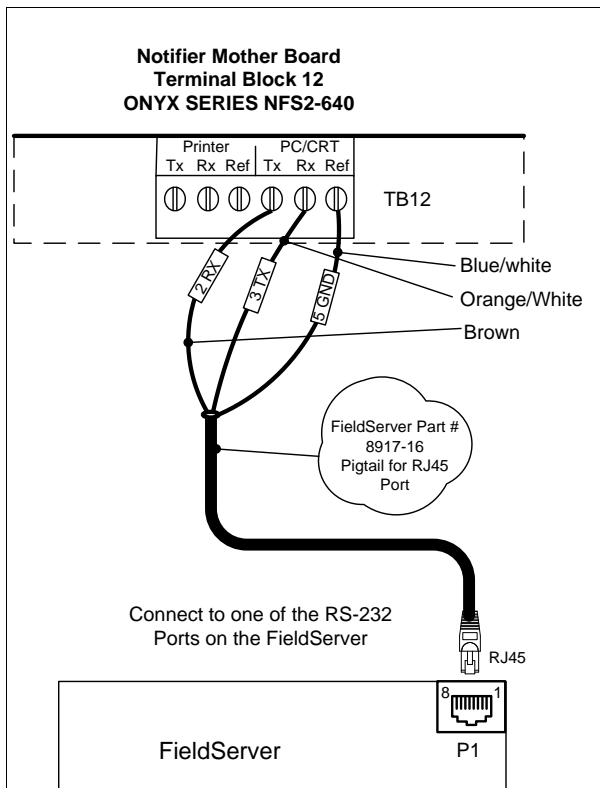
Notifier Mother Board
Terminal Block 12
ONYX SERIES NFS2-640

Printer
Tx Rx Ref
PC/CRT
Tx Rx Ref

TB12

2 RX
3 TX
5 GND

Blue/white
Orange/White
Brown

FieldServer Part # 8917-16 Pigtail for RJ45 Port

Connect to one of the RS-232 Ports on the FieldServer

RJ45

8
1

FieldServer

P1